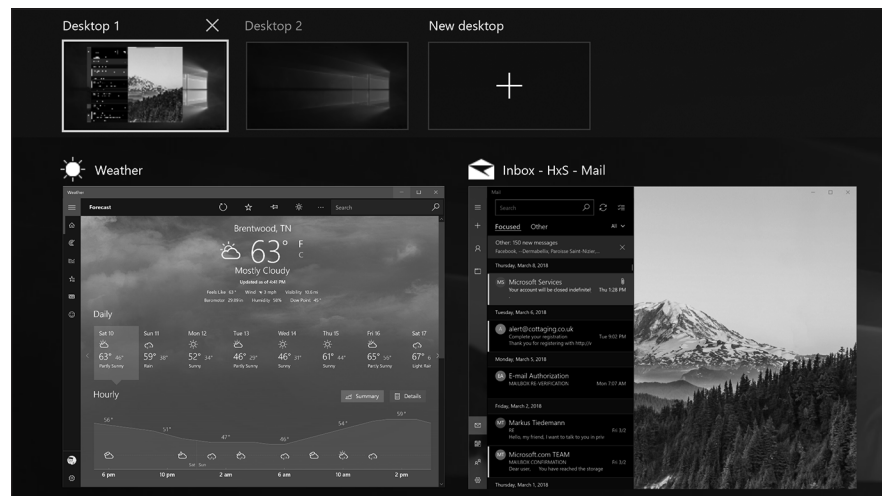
Desktop 1
Desktop 2
New desktop

Weather

Weather
Forecast
Search
Brentwood, TN
63° F C
Mostly Cloudy
Updated as of 4:41 PM
Feels Like 63° Wind 3 mph Visibility 10.6 mi
Barometer 29.88 in Humidity 58% Dew Point 45°

Daily
| Sat 10 | Sun 11 | Mon 12 | Tue 13 | Wed 14 | Thu 15 | Fri 16 | Sat 17 |
|---|---|---|---|---|---|---|---|
| 63° 46° | 59° 38° | 52° 34° | 46° 29° | 46° 31° | 61° 44° | 65° 55° | 67° 6 |
| Partly Sunny | Rain | Sunny | Partly Sunny | Sunny | Sunny | Partly Sunny | Light Rain |

Hourly
Summary Details
56° 51° 47° 46° 54° 59°
6 pm 10 pm 2 am 6 am 10 am 2 pm

Inbox - HxS - Mail

Mail
Search
Focused Other All
Other: 150 new messages
Facebook, ...
Thursday, March 8, 2018
MS Microsoft Services
Your account will be closed indefinitel Thu 1:28 PM
Tuesday, March 6, 2018
alert@cottaging.co.uk
Complete your registration Tue 9:02 PM
Thank you for registering with http://
Monday, March 5, 2018
EA E-mail Authorization
MAILBOX RE-VERIFICATION Mon 7:07 AM
Friday, March 2, 2018
MT Markus Tiedemann
All Fri 3/2
Hello, my friend, I want to talk to you in pri
MT Microsoft.com TEAM
MAILBOX CONFIRMATION Fri 3/2
Dear user, You have reached the storage
Thursday, March 1, 2018